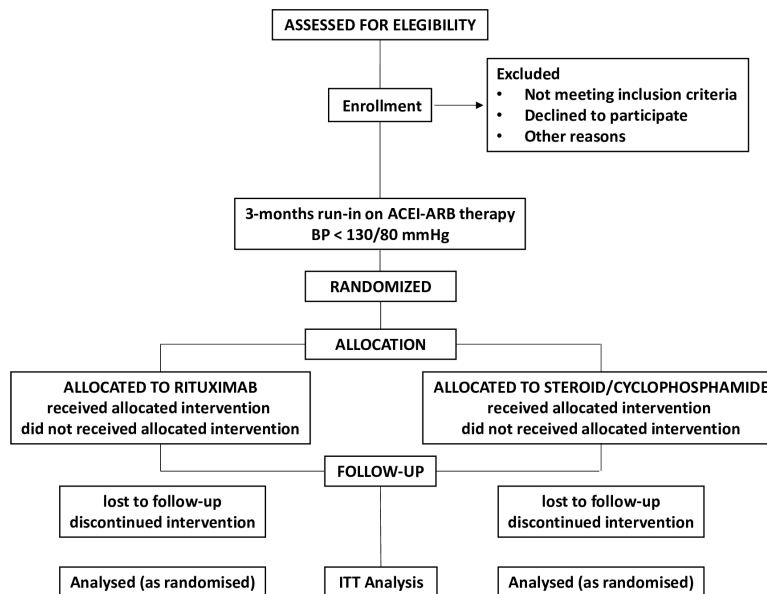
ASSESSED FOR ELEGIBILITY

Enrollment

Excluded
- Not meeting inclusion criteria
- Declined to participate
- Other reasons

3-months run-in on ACEI-ARB therapy
BP < 130/80 mmHg

RANDOMIZED

ALLOCATION

ALLOCATED TO RITUXIMAB
received allocated intervention
did not received allocated intervention

ALLOCATED TO STEROID/CYCLOPHOSPHAMIDE
received allocated intervention
did not received allocated intervention

FOLLOW-UP

lost to follow-up
discontinued intervention

lost to follow-up
discontinued intervention

Analysed (as randomised)

ITT Analysis

Analysed (as randomised)